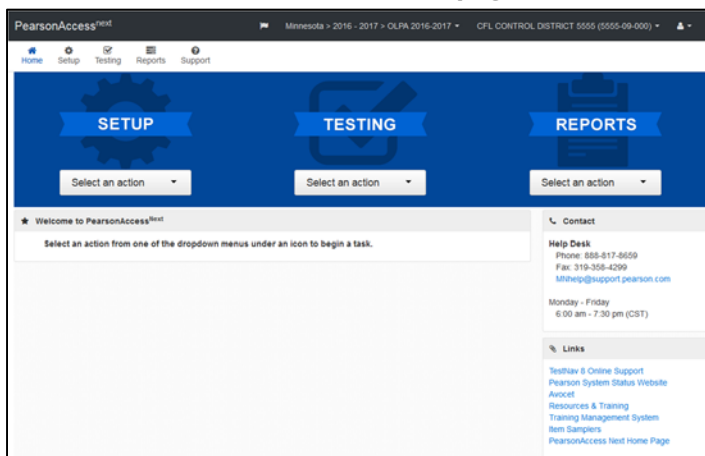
PearsonAccess$^{next}$

Minnesota > 2016 - 2017 > OLPA 2016-2017

CFL CONTROL DISTRICT 5555 (5555-09-000)

Home Setup Testing Reports Support

SETUP

Select an action

TESTING

Select an action

REPORTS

Select an action

Welcome to PearsonAccess$^{Next}$

Select an action from one of the dropdown menus under an icon to begin a task.

Contact

Help Desk
Phone: 888-817-8659
Fax: 319-358-4299
MNhelp@support.pearson.com

Monday - Friday
6:00 am - 7:30 pm (CST)

Links

TestNav 8 Online Support
Pearson System Status Website
Avocet
Resources & Training
Training Management System
Item Samplers
PearsonAccess Next Home Page